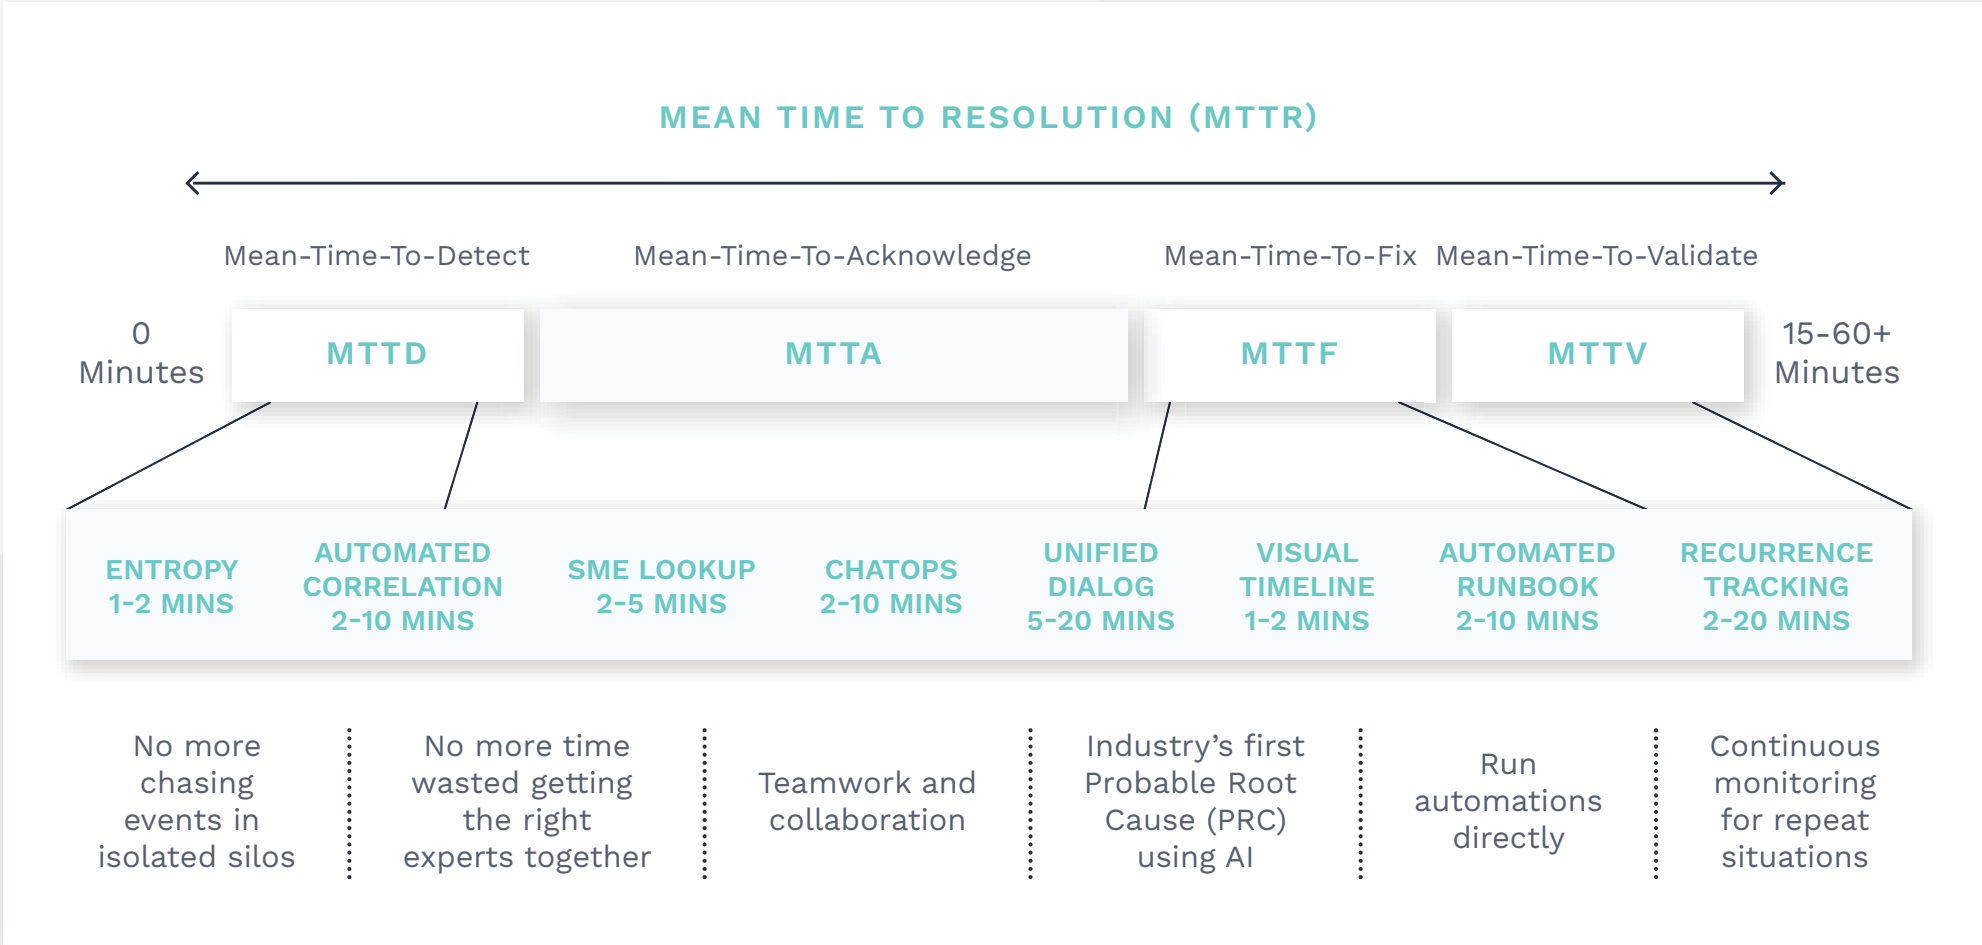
MEAN TIME TO RESOLUTION (MTTR)

Mean-Time-To-Detect Mean-Time-To-Acknowledge Mean-Time-To-Fix Mean-Time-To-Validate

0 Minutes

MTTD

MTTA

MTTF

MTTV

15-60+ Minutes

ENTROPY 1-2 MINS

AUTOMATED CORRELATION 2-10 MINS

SME LOOKUP 2-5 MINS

CHATOPS 2-10 MINS

UNIFIED DIALOG 5-20 MINS

VISUAL TIMELINE 1-2 MINS

AUTOMATED RUNBOOK 2-10 MINS

RECURRENCE TRACKING 2-20 MINS

No more chasing events in isolated silos

No more time wasted getting the right experts together

Teamwork and collaboration

Industry's first Probable Root Cause (PRC) using AI

Run automations directly

Continuous monitoring for repeat situations